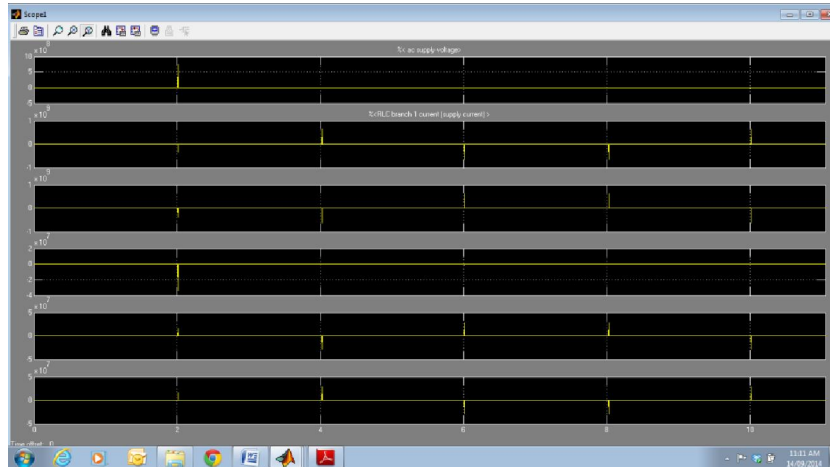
Scope1

$\times 10^{9}$
10
5
0
-5
%<ac supply voltage>

$\times 10^{9}$
1
0
-1
%<RLC branch 1 current (supply current)>

$\times 10^{9}$
1
0
-1

$\times 10^{7}$
2
0
-2
-4

$\times 10^{7}$
5
0
-5

$\times 10^{7}$
5
0
-5

0
2
4
6
8
10

Time offset: 0

11:11 AM
14/09/2014